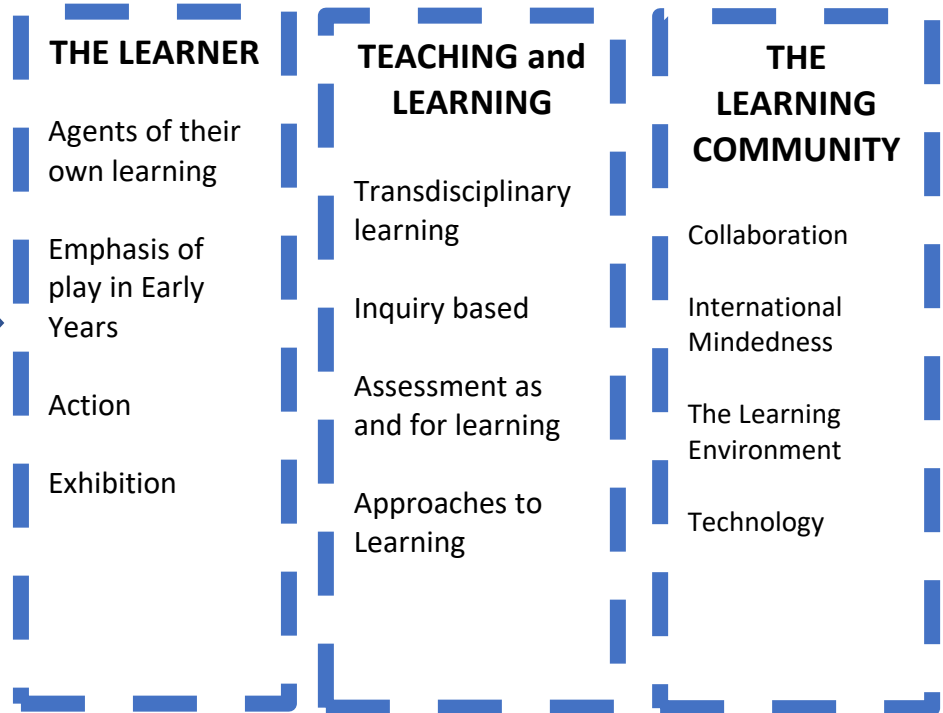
THE LEARNER

Agents of their own learning

Emphasis of play in Early Years

Action

Exhibition

TEACHING and LEARNING

Transdisciplinary learning

Inquiry based

Assessment as and for learning

Approaches to Learning

THE LEARNING COMMUNITY

Collaboration

International Mindedness

The Learning Environment

Technology